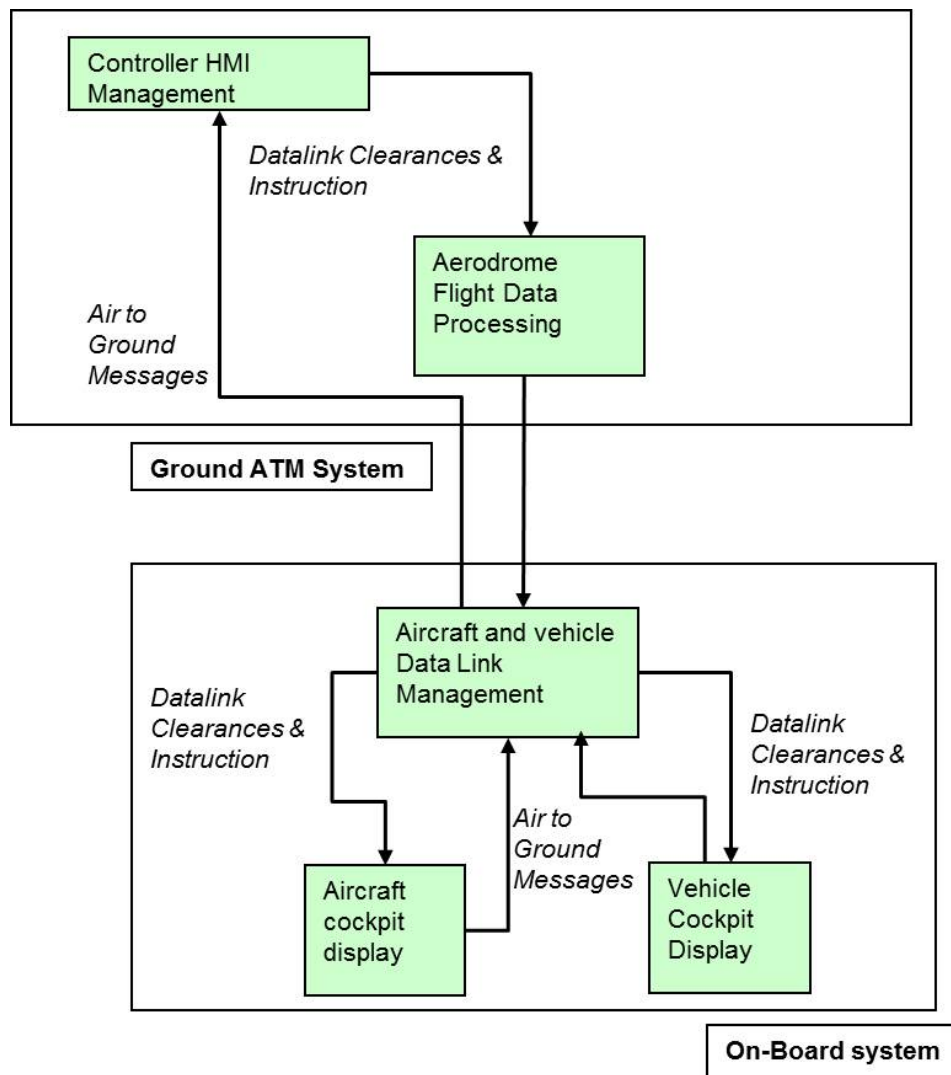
Controller HMI Management

Datalink Clearances & Instruction

Aerodrome Flight Data Processing

Air to Ground Messages

Ground ATM System

Aircraft and vehicle Data Link Management

Datalink Clearances & Instruction

Datalink Clearances & Instruction

Air to Ground Messages

Aircraft cockpit display

Vehicle Cockpit Display

On-Board system